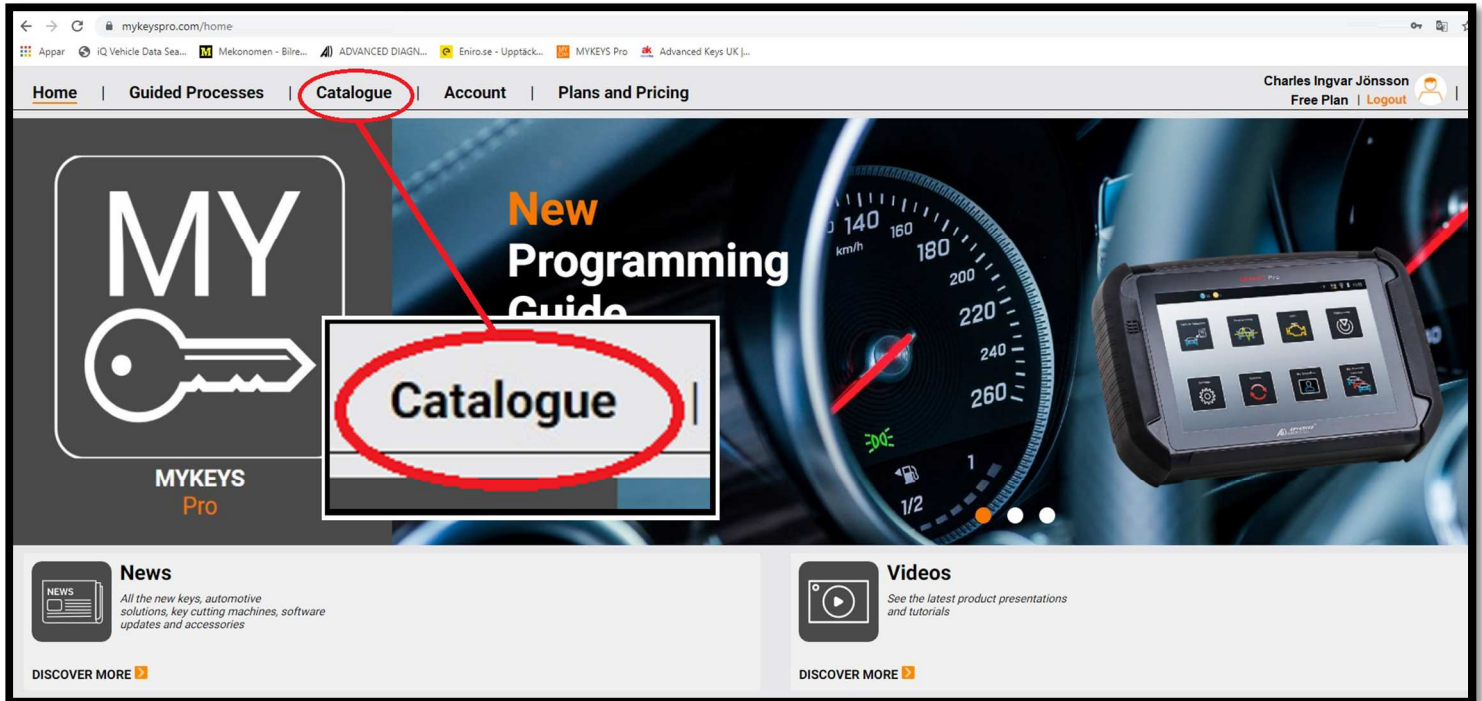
mykeyspro.com/home

Appar iQ Vehicle Data Sea... Mekonomen - Bilre... ADVANCED DIAGN... Eniro.se - Upptäck... MYKEYS Pro Advanced Keys UK |...

Home | Guided Processes | Catalogue | Account | Plans and Pricing

Charles Ingvar Jönsson
Free Plan | Logout

MY
MYKEYS
Pro

New
Programming
Guide

Catalogue

140 160 180 200 220 240 260
km/h
1
1/2

NEWS
News
All the new keys, automotive solutions, key cutting machines, software updates and accessories

DISCOVER MORE

Videos
See the latest product presentations and tutorials

DISCOVER MORE